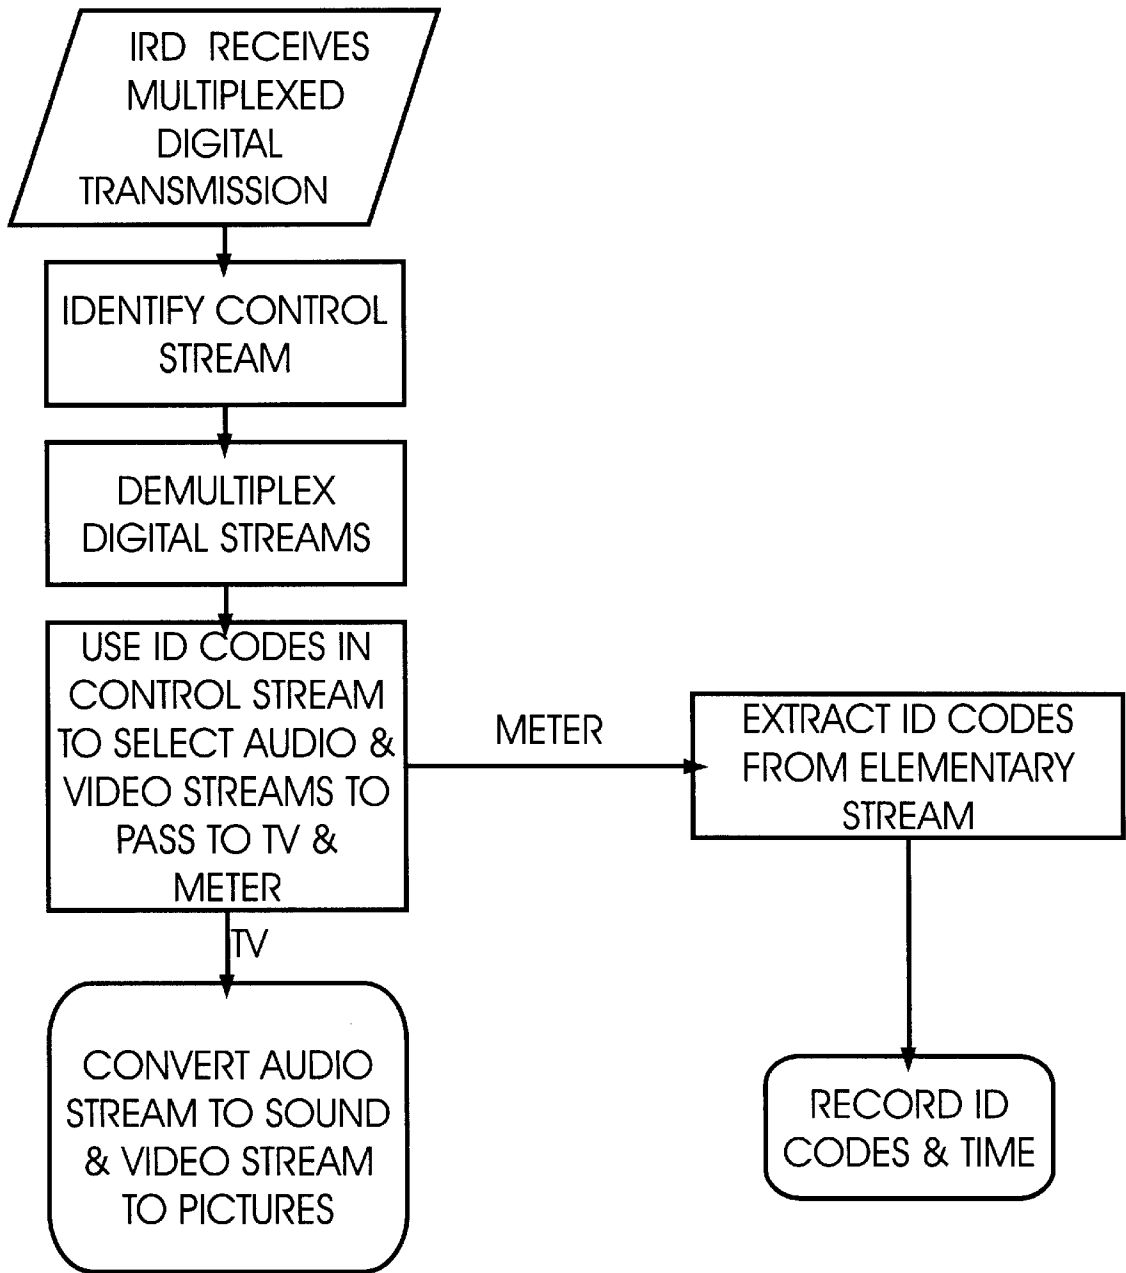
IRD RECEIVES MULTIPLEXED DIGITAL TRANSMISSION

IDENTIFY CONTROL STREAM

DEMULTIPLEX DIGITAL STREAMS

USE ID CODES IN CONTROL STREAM TO SELECT AUDIO & VIDEO STREAMS TO PASS TO TV & METER

METER

EXTRACT ID CODES FROM ELEMENTARY STREAM

TV

CONVERT AUDIO STREAM TO SOUND & VIDEO STREAM TO PICTURES

RECORD ID CODES & TIME